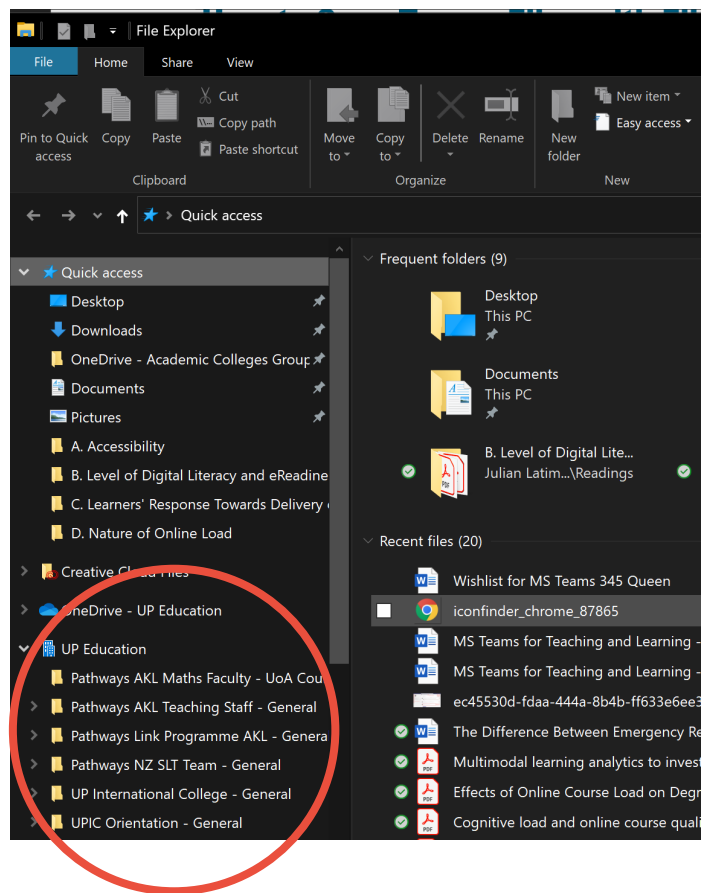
File Explorer

File Home Share View

Pin to Quick access
Copy
Paste
Cut
Copy path
Paste shortcut
Clipboard

Move to
Copy to
Delete
Rename
Organize

New folder
New item
Easy access
New

Quick access

Quick access
Desktop
Downloads
OneDrive - Academic Colleges Group
Documents
Pictures
A. Accessibility
B. Level of Digital Literacy and eReadine
C. Learners' Response Towards Delivery
D. Nature of Online Load

Creative Cl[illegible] Files
OneDrive - UP Education
UP Education
Pathways AKL Maths Faculty - UoA Cou
Pathways AKL Teaching Staff - General
Pathways Link Programme AKL - Genera
Pathways NZ SLT Team - General
UP International College - General
UPIC Orientation - General

Frequent folders (9)

Desktop
This PC

Documents
This PC

B. Level of Digital Lite...
Julian Latim...\Readings

Recent files (20)

Wishlist for MS Teams 345 Queen
iconfinder_chrome_87865
MS Teams for Teaching and Learning -
MS Teams for Teaching and Learning -
ec45530d-fdaa-444a-8b4b-ff633e6ee3
The Difference Between Emergency Re
Multimodal learning analytics to invest
Effects of Online Course Load on Degr
Cognitive load and online course quali